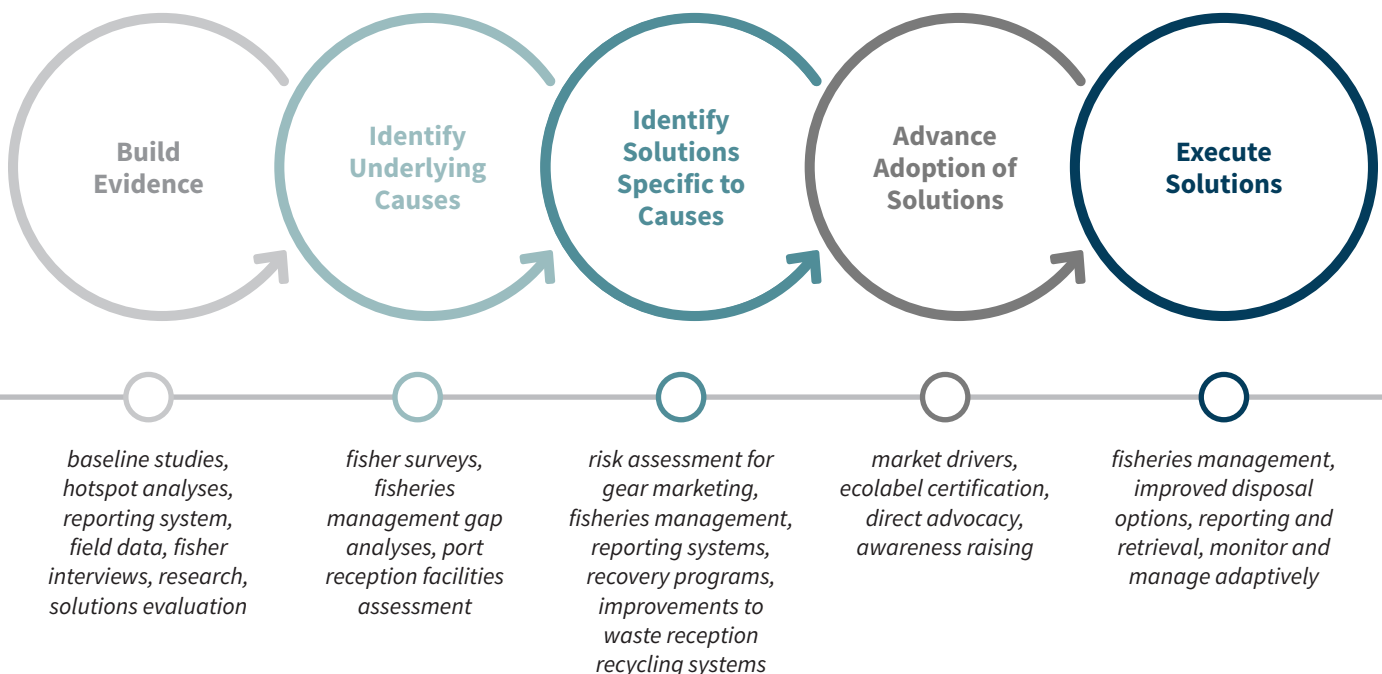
Build Evidence

Identify Underlying Causes

Identify Solutions Specific to Causes

Advance Adoption of Solutions

Execute Solutions

baseline studies, hotspot analyses, reporting system, field data, fisher interviews, research, solutions evaluation

fisher surveys, fisheries management gap analyses, port reception facilities assessment

risk assessment for gear marketing, fisheries management, reporting systems, recovery programs, improvements to waste reception recycling systems

market drivers, ecolabel certification, direct advocacy, awareness raising

fisheries management, improved disposal options, reporting and retrieval, monitor and manage adaptively